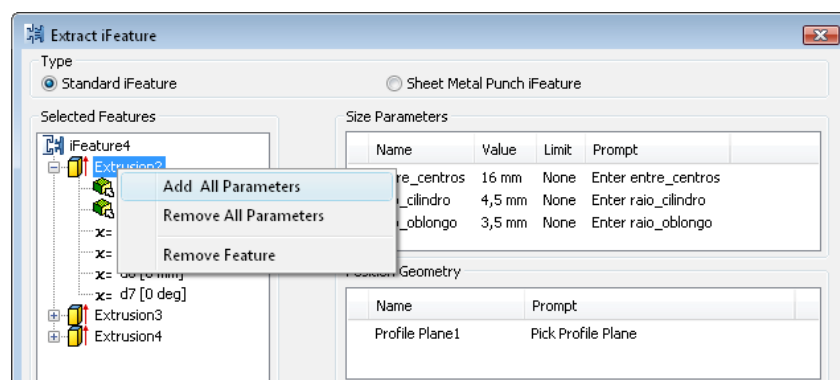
Extract iFeature

Type

Standard iFeature

Sheet Metal Punch iFeature

Selected Features

iFeature4

Extrusion2

x=

x=

x= d8 [0 mm]

x= d7 [0 deg]

Extrusion3

Extrusion4

Add All Parameters

Remove All Parameters

Remove Feature

Size Parameters

| Name | Value | Limit | Prompt |
|---|---|---|---|
| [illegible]re_centros | 16 mm | None | Enter entre_centros |
| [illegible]_cilindro | 4,5 mm | None | Enter raio_cilindro |
| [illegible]_oblongo | 3,5 mm | None | Enter raio_oblongo |

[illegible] Geometry

| Name | Prompt |
|---|---|
| Profile Plane1 | Pick Profile Plane |